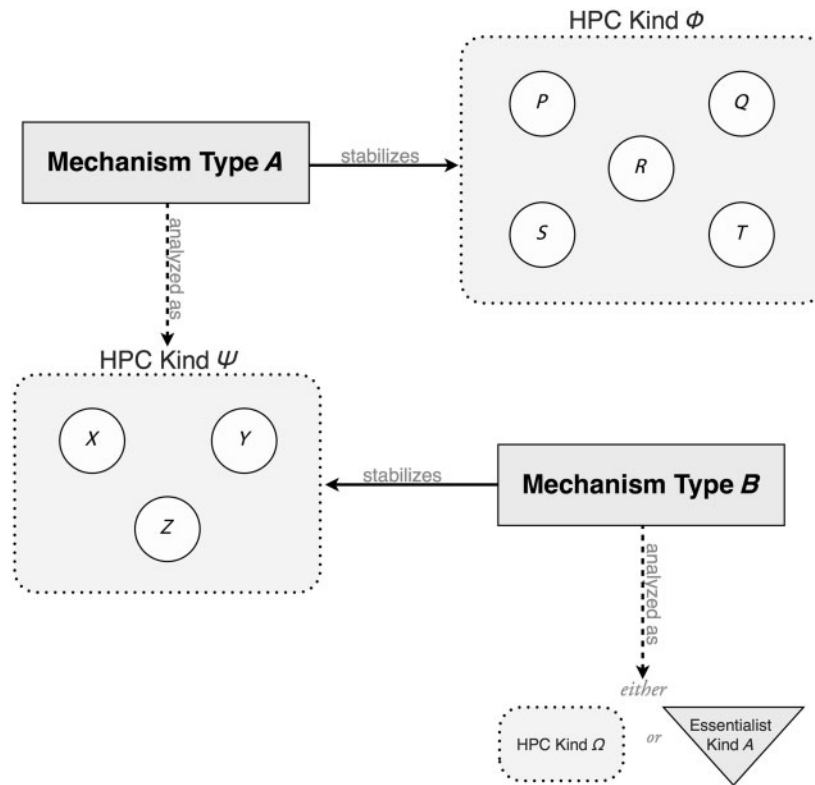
HPC Kind $\Phi$

Mechanism Type $A$

stabilizes

$P$

$Q$

$R$

$S$

$T$

analyzed as

HPC Kind $\Psi$

$X$

$Y$

$Z$

stabilizes

Mechanism Type $B$

analyzed as

either

HPC Kind $\Omega$

or

Essentialist Kind $A$